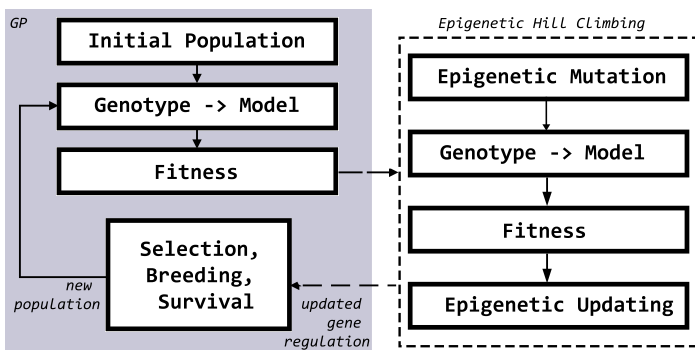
GP

Initial Population

Genotype -> Model

Fitness

Selection, Breeding, Survival

new population

Epigenetic Hill Climbing

Epigenetic Mutation

Genotype -> Model

Fitness

Epigenetic Updating

updated gene regulation